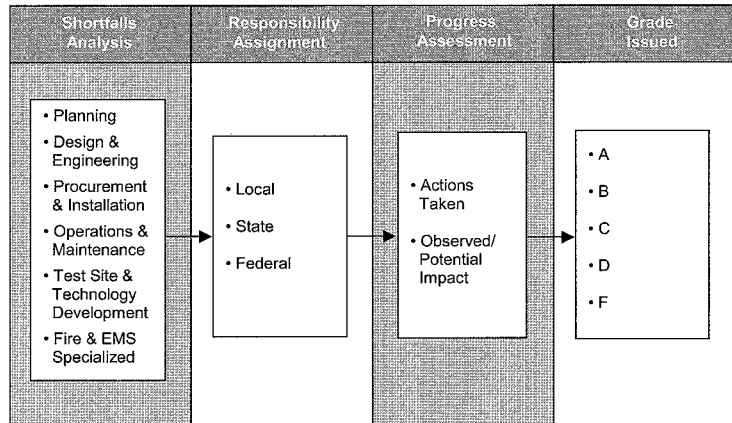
Shortfalls Analysis

Responsibility Assignment

Progress Assessment

Grade Issued

• Planning
• Design & Engineering
• Procurement & Installation
• Operations & Maintenance
• Test Site & Technology Development
• Fire & EMS Specialized

• Local
• State
• Federal

• Actions Taken
• Observed/ Potential Impact

• A
• B
• C
• D
• F